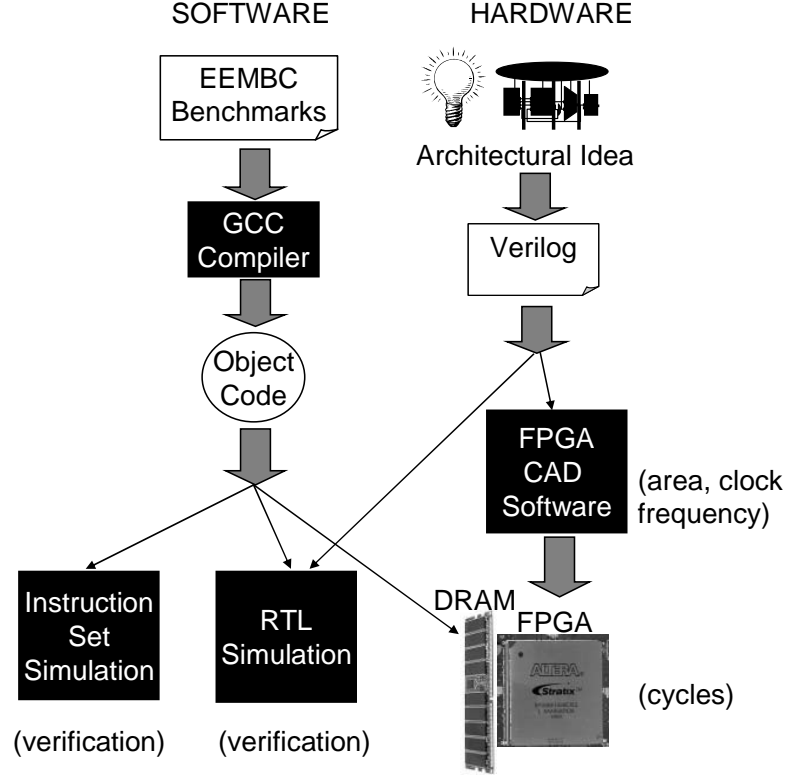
SOFTWARE

HARDWARE

EEMBC Benchmarks

Architectural Idea

GCC Compiler

Verilog

Object Code

FPGA CAD Software

(area, clock frequency)

Instruction Set Simulation

RTL Simulation

DRAM

FPGA

ALTERA Stratix

(cycles)

(verification)

(verification)